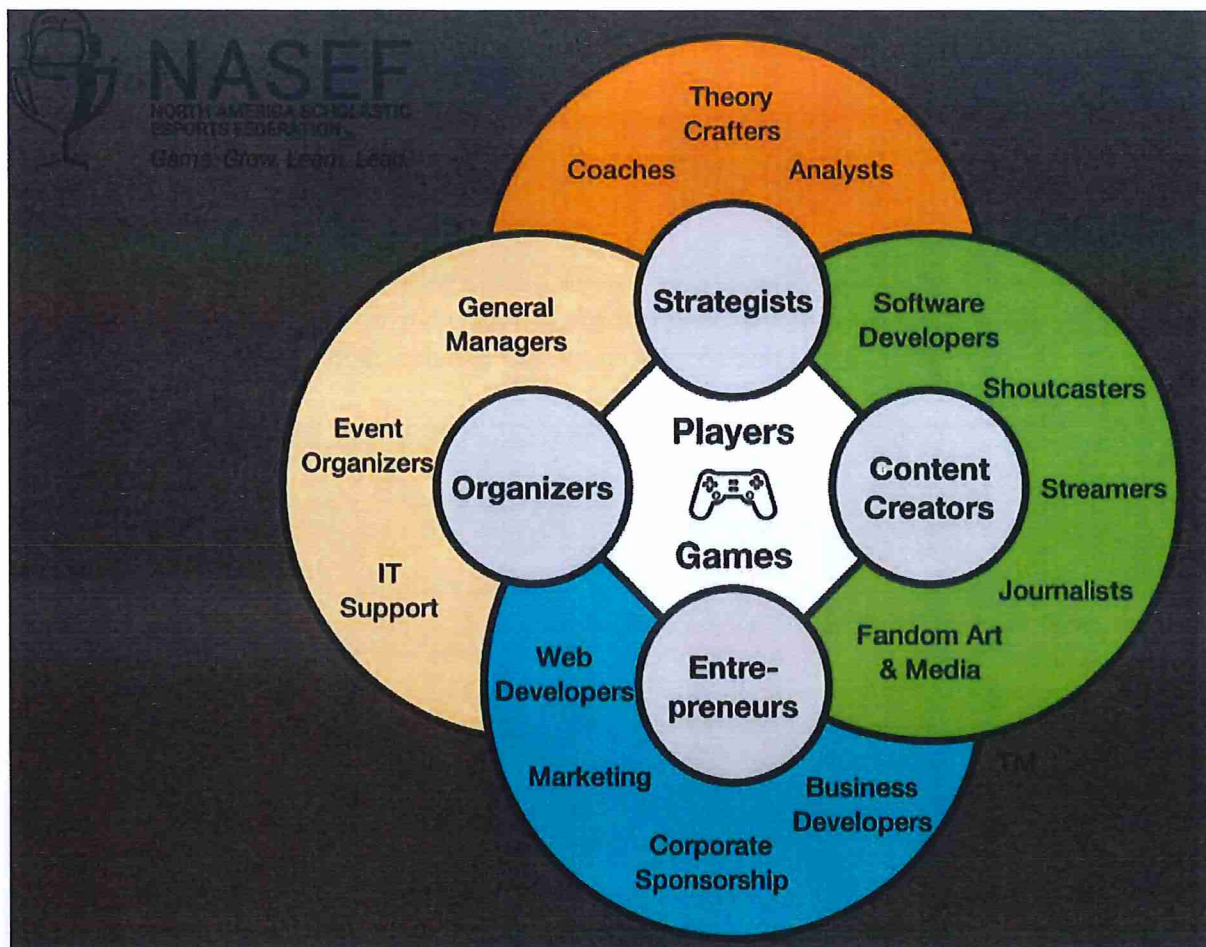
NASEF
NORTH AMERICA SCHOLASTIC ESPORTS FEDERATION
Game. Grow. Learn. Lead.

Theory Crafters

Coaches

Analysts

Strategists

General Managers

Software Developers

Shoutcasters

Event Organizers

Players

Organizers

Content Creators

Streamers

Games

IT Support

Journalists

Web Developers

Entrepreneurs

Fandom Art & Media

Marketing

Business Developers

Corporate Sponsorship

TM